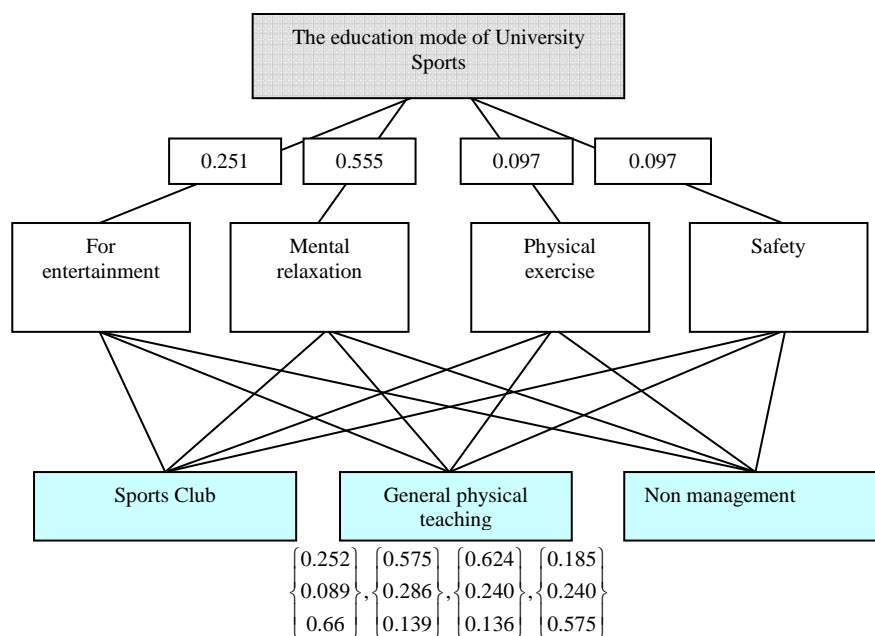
The education mode of University Sports

0.251

0.555

0.097

0.097

For entertainment

Mental relaxation

Physical exercise

Safety

Sports Club

General physical teaching

Non management

$\begin{Bmatrix} 0.252 \\ 0.089 \\ 0.66 \end{Bmatrix}, \begin{Bmatrix} 0.575 \\ 0.286 \\ 0.139 \end{Bmatrix}, \begin{Bmatrix} 0.624 \\ 0.240 \\ 0.136 \end{Bmatrix}, \begin{Bmatrix} 0.185 \\ 0.240 \\ 0.575 \end{Bmatrix}$